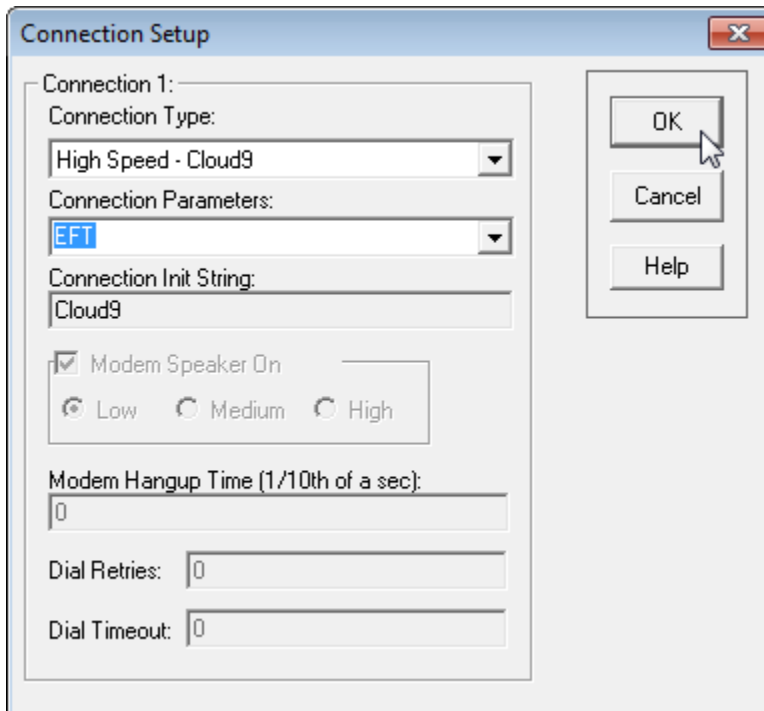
Connection Setup

Connection 1:

Connection Type:

High Speed - Cloud9

Connection Parameters:

EFT

Connection Init String:

Cloud9

Modem Speaker On

Low Medium High

Modem Hangup Time (1/10th of a sec):

0

Dial Retries: 0

Dial Timeout: 0

OK

Cancel

Help